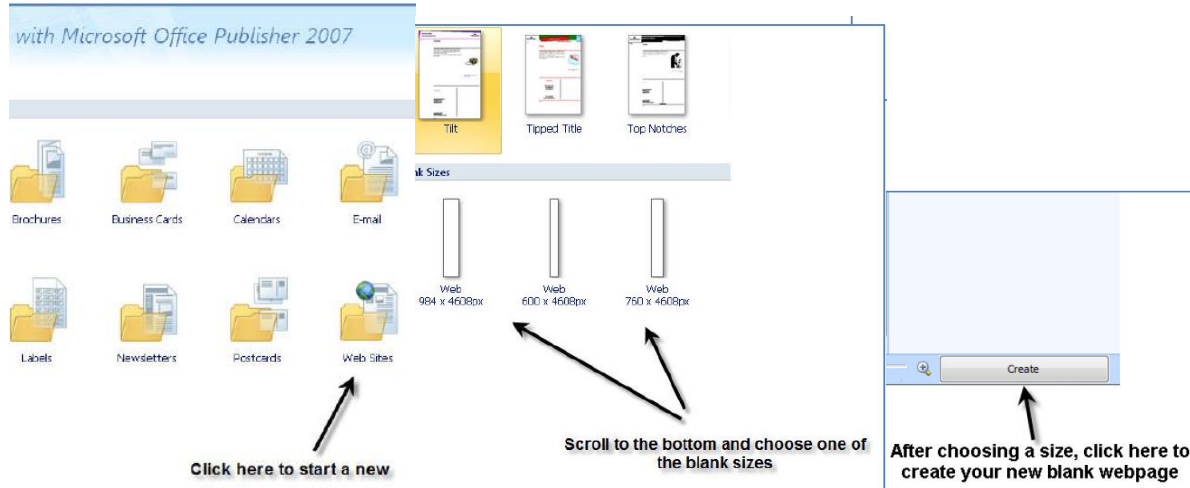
with Microsoft Office Publisher 2007

Brochures
Business Cards
Calendars
E-mail

Labels
Newsletters
Postcards
Web Sites

Click here to start a new

Tilt
Tipped Title
Top Notches

nk Sizes

Web
984 x 4608px

Web
600 x 4608px

Web
760 x 4608px

Scroll to the bottom and choose one of the blank sizes

Create

After choosing a size, click here to create your new blank webpage